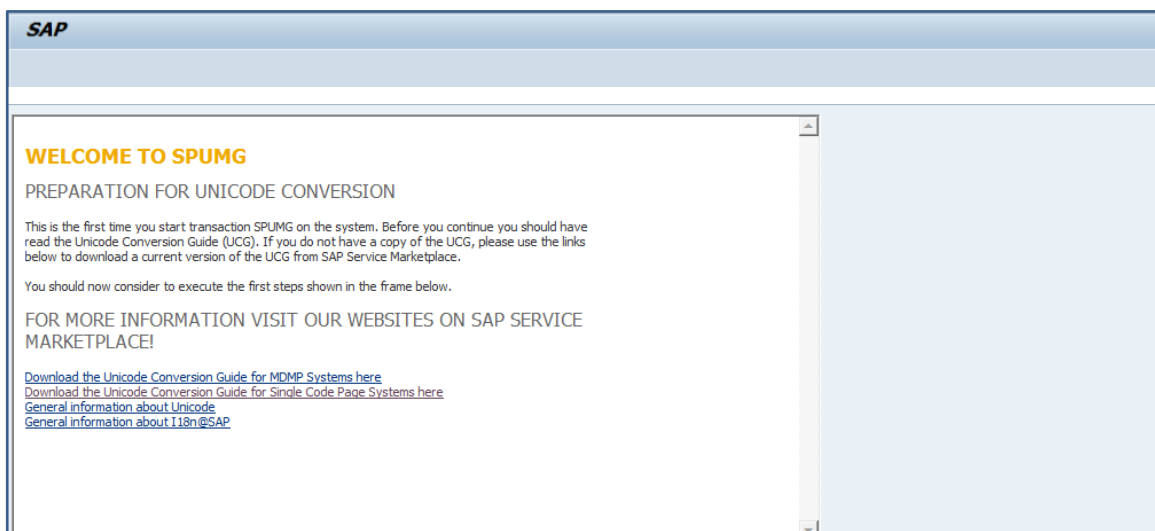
SAP

WELCOME TO SPUMG

PREPARATION FOR UNICODE CONVERSION

This is the first time you start transaction SPUMG on the system. Before you continue you should have read the Unicode Conversion Guide (UCG). If you do not have a copy of the UCG, please use the links below to download a current version of the UCG from SAP Service Marketplace.

You should now consider to execute the first steps shown in the frame below.

FOR MORE INFORMATION VISIT OUR WEBSITES ON SAP SERVICE MARKETPLACE!

Download the Unicode Conversion Guide for MDMP Systems here
Download the Unicode Conversion Guide for Single Code Page Systems here
General information about Unicode
General information about I18n@SAP